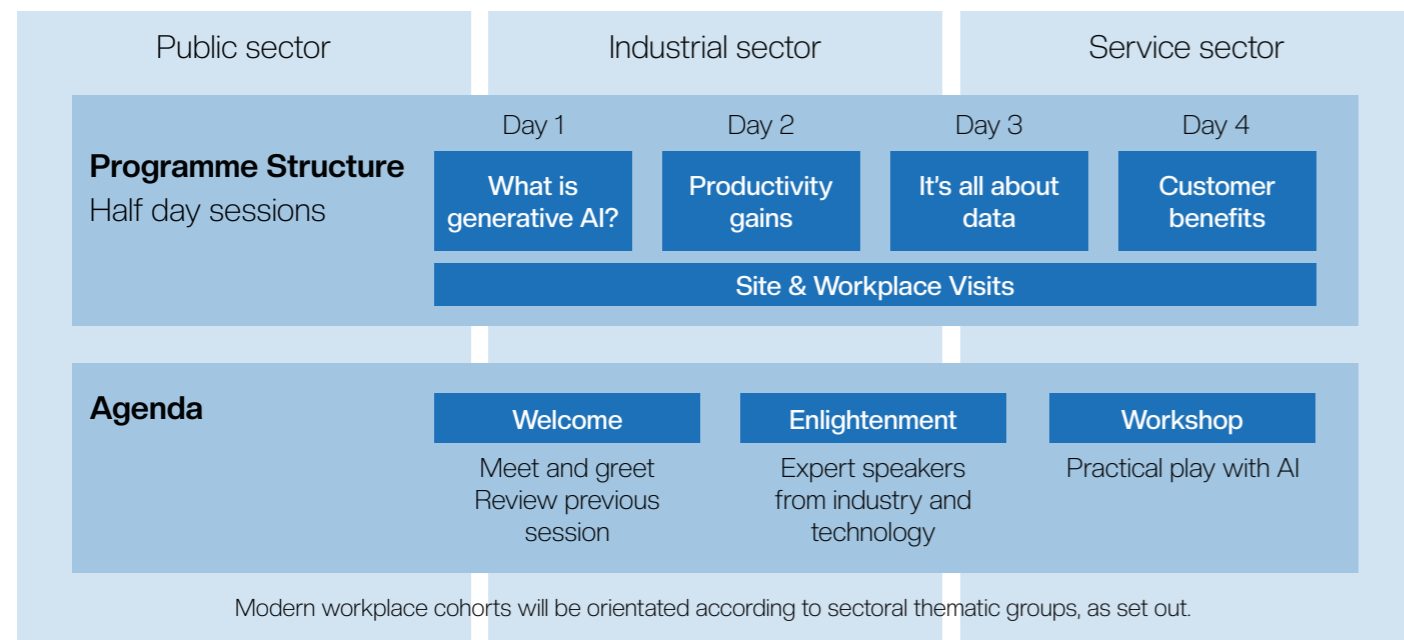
Public sector

Industrial sector

Service sector

Programme Structure
Half day sessions

| Day 1 | Day 2 | Day 3 | Day 4 |
|---|---|---|---|
| What is generative AI? | Productivity gains | It's all about data | Customer benefits |

Site & Workplace Visits

Agenda

| Welcome | Enlightenment | Workshop |
|---|---|---|
| Meet and greet Review previous session | Expert speakers from industry and technology | Practical play with AI |

Modern workplace cohorts will be orientated according to sectoral thematic groups, as set out.